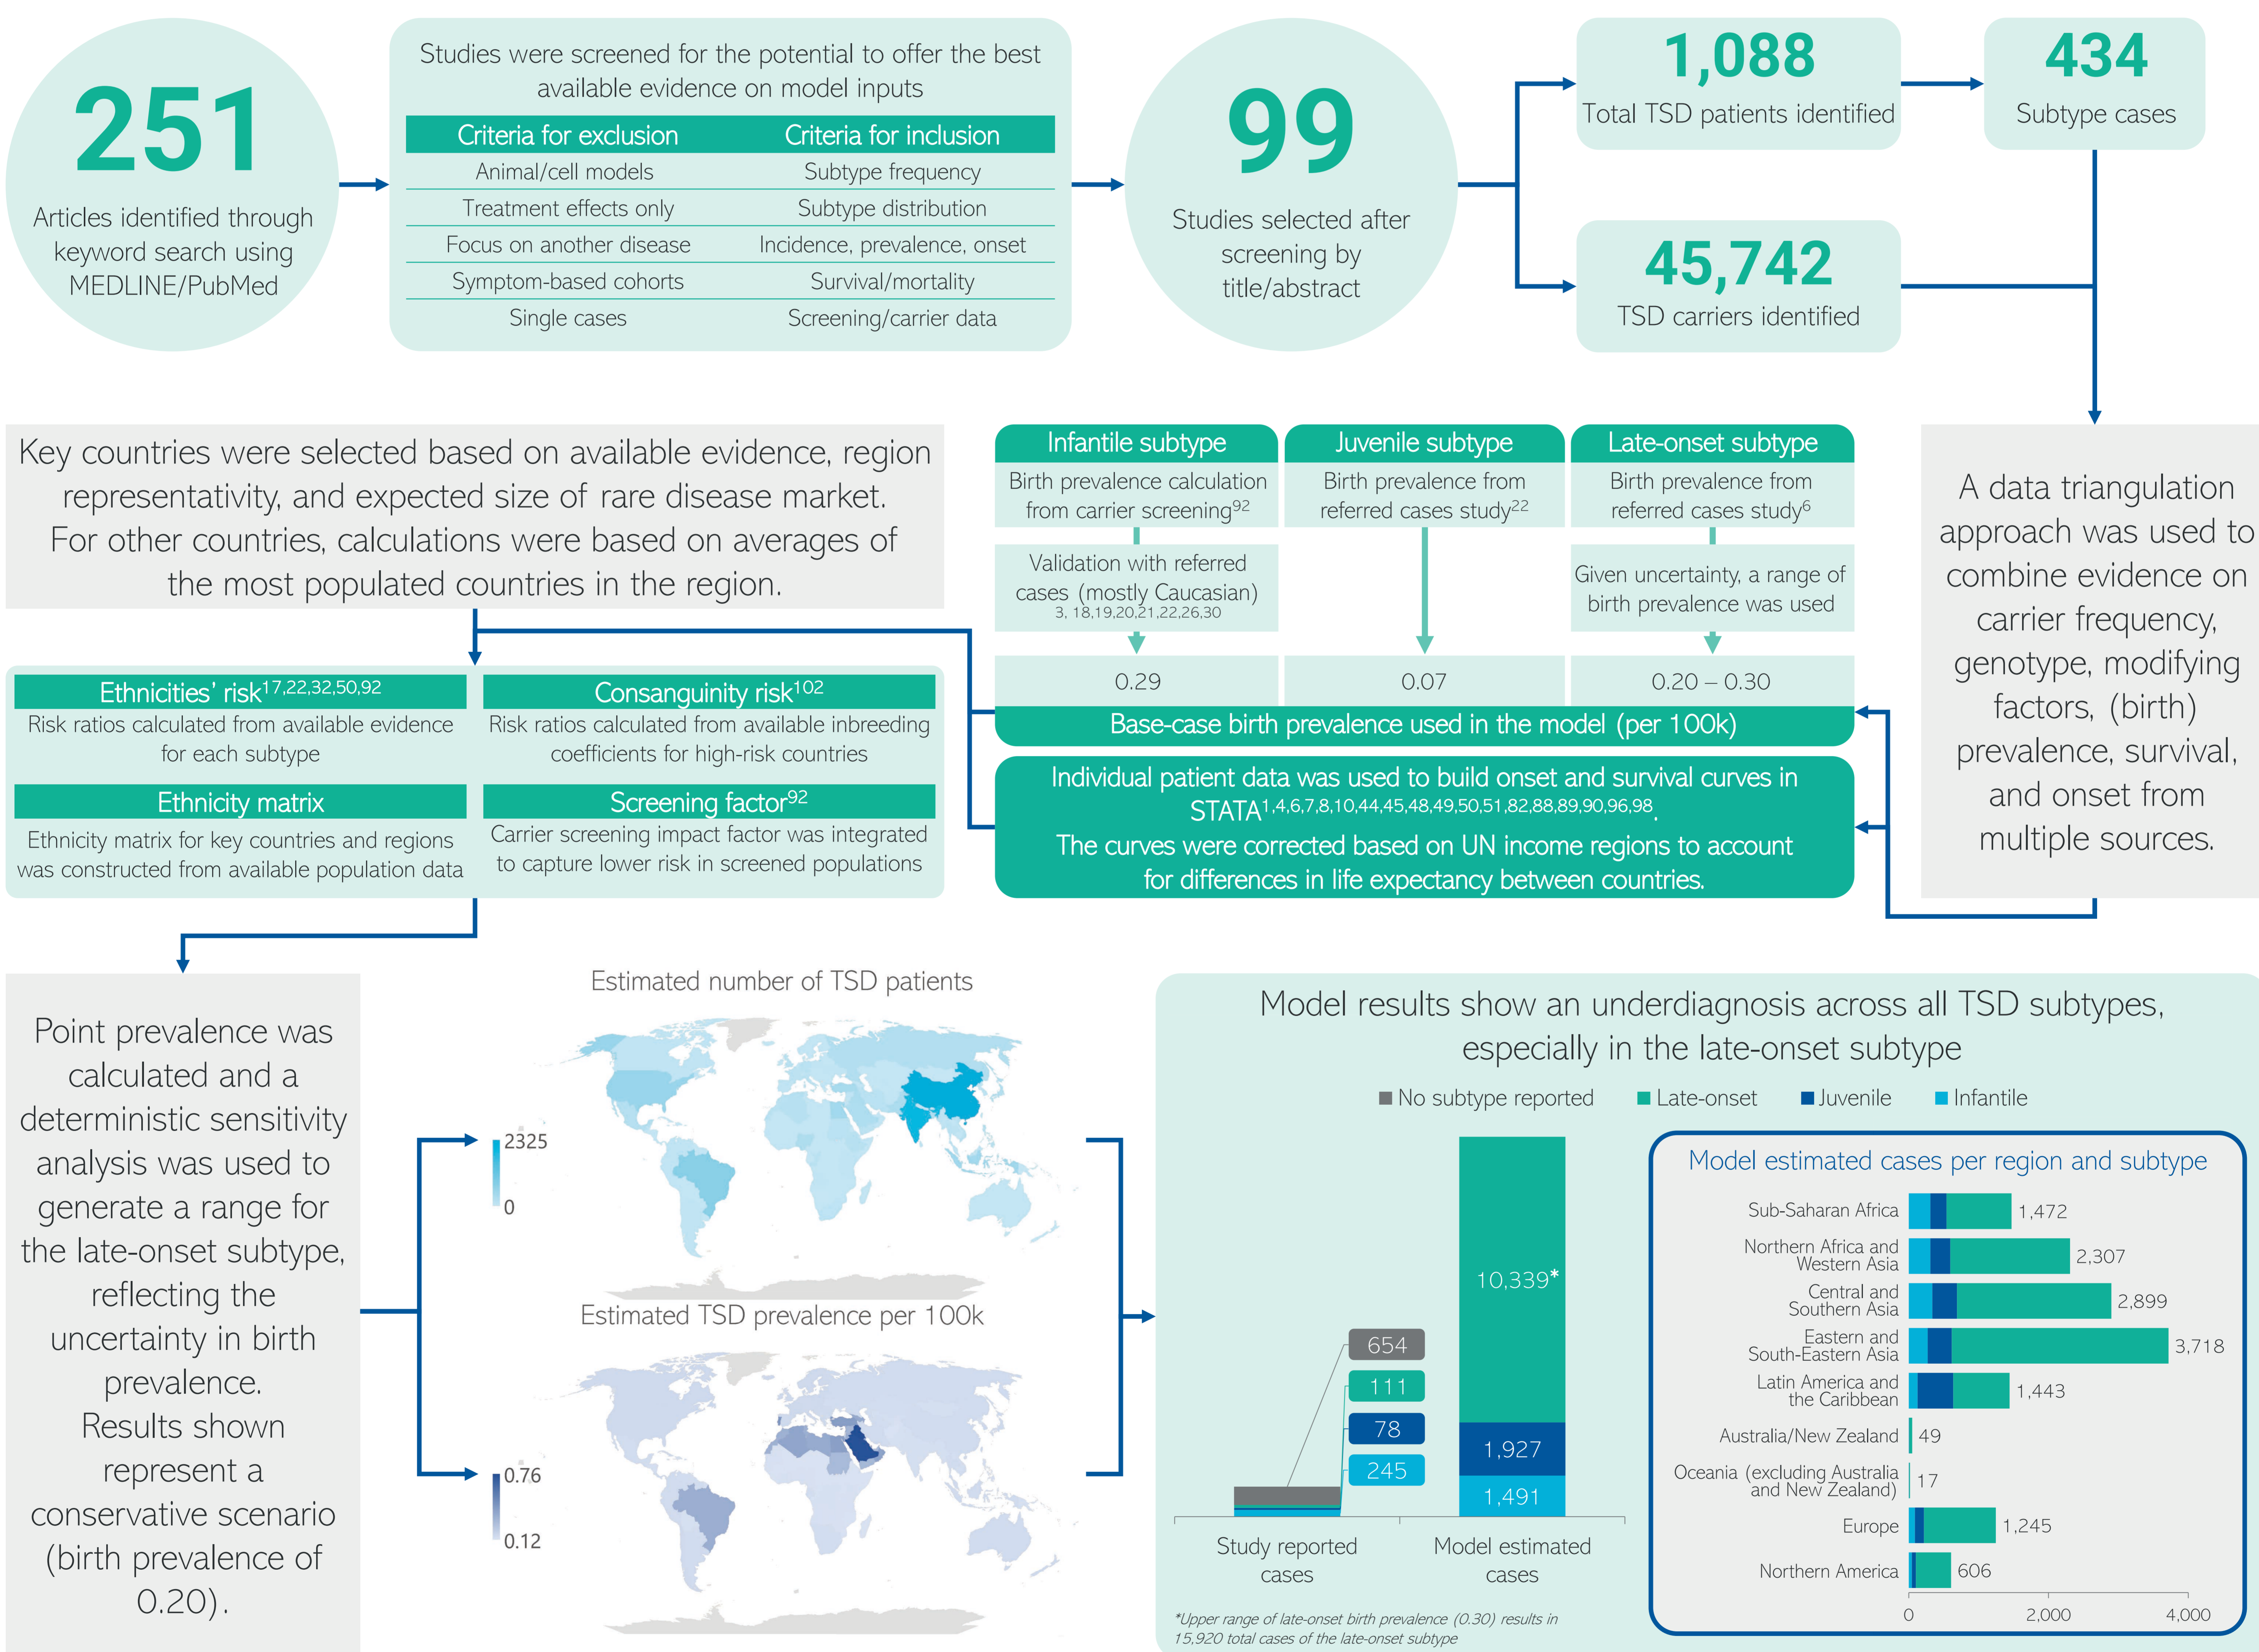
251
Articles identified through keyword search using MEDLINE/PubMed

Studies were screened for the potential to offer the best available evidence on model inputs

| Criteria for exclusion | Criteria for inclusion |
|---|---|
| Animal/cell models | Subtype frequency |
| Treatment effects only | Subtype distribution |
| Focus on another disease | Incidence, prevalence, onset |
| Symptom-based cohorts | Survival/mortality |
| Single cases | Screening/carrier data |

99
Studies selected after screening by title/abstract

1,088
Total TSD patients identified

434
Subtype cases

45,742
TSD carriers identified

Key countries were selected based on available evidence, region representativity, and expected size of rare disease market. For other countries, calculations were based on averages of the most populated countries in the region.

Infantile subtype
Birth prevalence calculation from carrier screening$^{92}$
Validation with referred cases (mostly Caucasian) $^{3, 18,19,20,21,22,26,30}$
0.29

Juvenile subtype
Birth prevalence from referred cases study$^{22}$
0.07

Late-onset subtype
Birth prevalence from referred cases study$^{6}$
Given uncertainty, a range of birth prevalence was used
0.20 – 0.30

Base-case birth prevalence used in the model (per 100k)

A data triangulation approach was used to combine evidence on carrier frequency, genotype, modifying factors, (birth) prevalence, survival, and onset from multiple sources.

Ethnicities' risk$^{17,22,32,50,92}$
Risk ratios calculated from available evidence for each subtype

Consanguinity risk$^{102}$
Risk ratios calculated from available inbreeding coefficients for high-risk countries

Ethnicity matrix
Ethnicity matrix for key countries and regions was constructed from available population data

Screening factor$^{92}$
Carrier screening impact factor was integrated to capture lower risk in screened populations

Individual patient data was used to build onset and survival curves in STATA$^{1,4,6,7,8,10,44,45,48,49,50,51,82,88,89,90,96,98}$.
The curves were corrected based on UN income regions to account for differences in life expectancy between countries.

Point prevalence was calculated and a deterministic sensitivity analysis was used to generate a range for the late-onset subtype, reflecting the uncertainty in birth prevalence.
Results shown represent a conservative scenario (birth prevalence of 0.20).

Estimated number of TSD patients
2325
0

Estimated TSD prevalence per 100k
0.76
0.12

Model results show an underdiagnosis across all TSD subtypes, especially in the late-onset subtype

No subtype reported   Late-onset   Juvenile   Infantile

654
111
78
245
10,339*
1,927
1,491
Study reported cases
Model estimated cases

*Upper range of late-onset birth prevalence (0.30) results in 15,920 total cases of the late-onset subtype

Model estimated cases per region and subtype
Sub-Saharan Africa 1,472
Northern Africa and Western Asia 2,307
Central and Southern Asia 2,899
Eastern and South-Eastern Asia 3,718
Latin America and the Caribbean 1,443
Australia/New Zealand 49
Oceania (excluding Australia and New Zealand) 17
Europe 1,245
Northern America 606
0 2,000 4,000